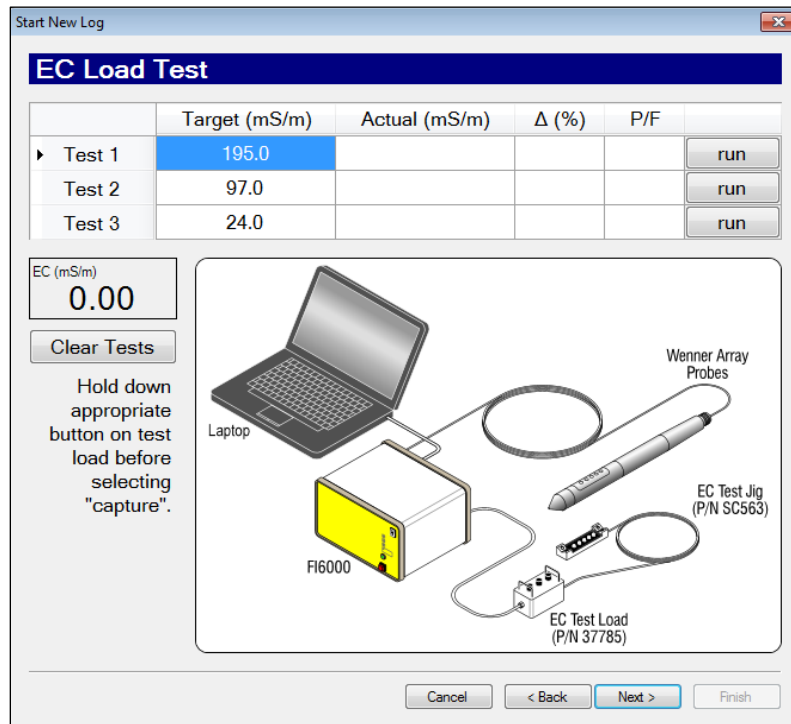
Start New Log

EC Load Test

| | Target (mS/m) | Actual (mS/m) | Δ (%) | P/F | |
|---|---|---|---|---|---|
| Test 1 | 195.0 | | | | run |
| Test 2 | 97.0 | | | | run |
| Test 3 | 24.0 | | | | run |

EC (mS/m)
0.00

Clear Tests

Hold down appropriate button on test load before selecting "capture".

Laptop

Wenner Array Probes

EC Test Jig (P/N SC563)

FI6000

EC Test Load (P/N 37785)

Cancel
< Back
Next >
Finish